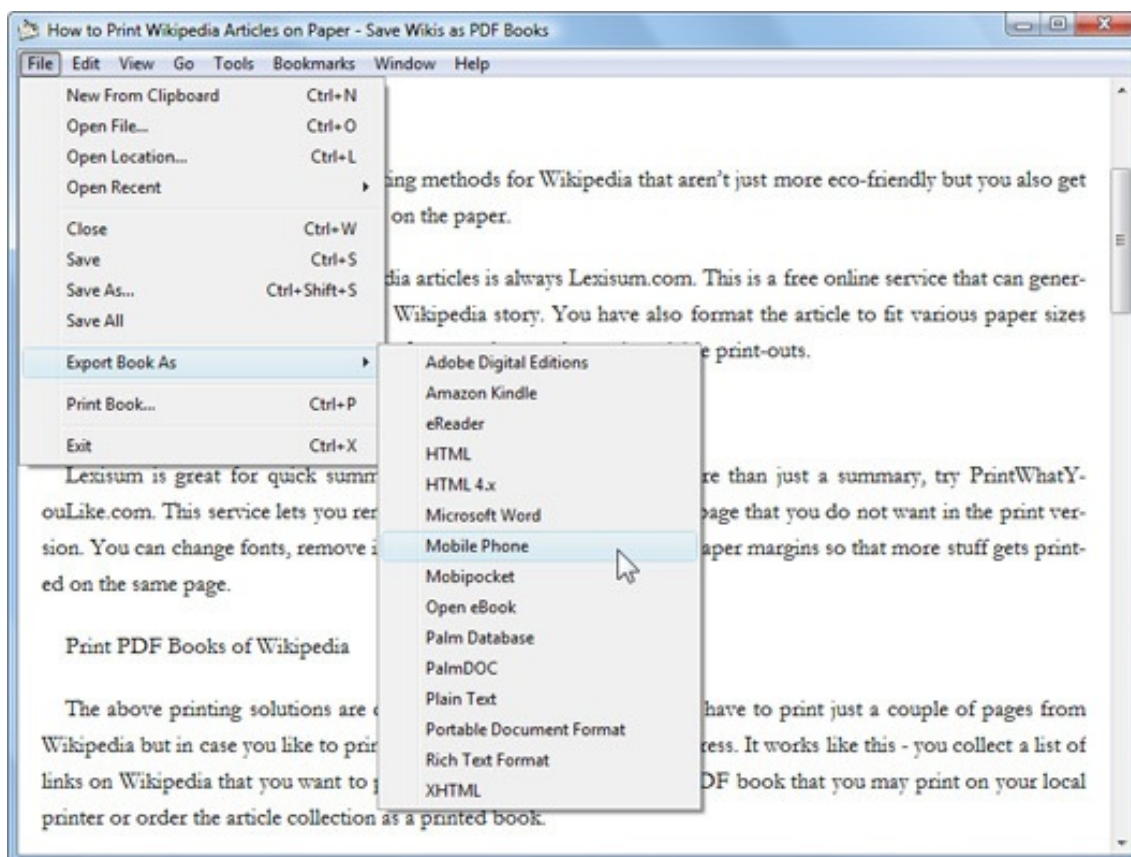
How to Print Wikipedia Articles on Paper - Save Wikis as PDF Books

File Edit View Go Tools Bookmarks Window Help

New From Clipboard Ctrl+N
Open File... Ctrl+O
Open Location... Ctrl+L
Open Recent
Close Ctrl+W
Save Ctrl+S
Save As... Ctrl+Shift+S
Save All
Export Book As
Print Book... Ctrl+P
Exit Ctrl+X

Adobe Digital Editions
Amazon Kindle
eReader
HTML
HTML 4.x
Microsoft Word
Mobile Phone
Mobipocket
Open eBook
Palm Database
PalmDOC
Plain Text
Portable Document Format
Rich Text Format
XHTML

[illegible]ing methods for Wikipedia that aren't just more eco-friendly but you also get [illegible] on the paper.

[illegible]dia articles is always Lexisum.com. This is a free online service that can generate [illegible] Wikipedia story. You have also format the article to fit various paper sizes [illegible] print-outs.

Lexisum is great for quick summ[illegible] re than just a summary, try PrintWhatYouLike.com. This service lets you rem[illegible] page that you do not want in the print version. You can change fonts, remove i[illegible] aper margins so that more stuff gets printed on the same page.

Print PDF Books of Wikipedia

The above printing solutions are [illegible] have to print just a couple of pages from Wikipedia but in case you like to prin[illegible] ess. It works like this - you collect a list of links on Wikipedia that you want to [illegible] DF book that you may print on your local printer or order the article collection as a printed book.